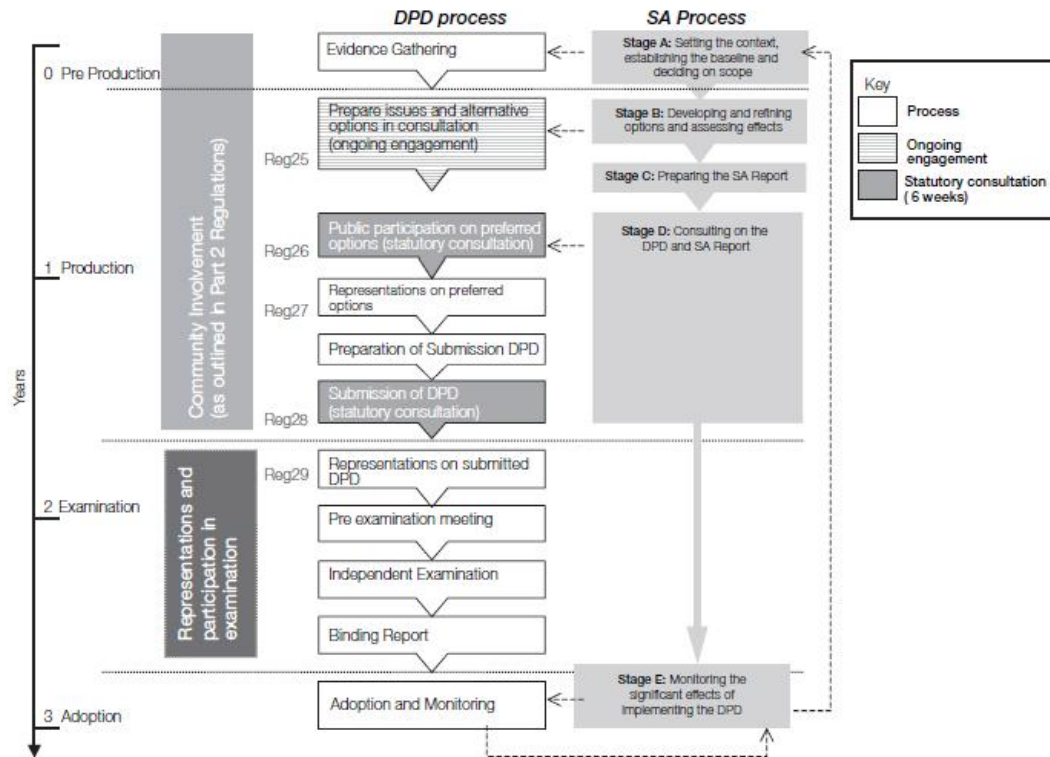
DPD process

SA Process

0 Pre Production

1 Production

2 Examination

3 Adoption

Years

Community Involvement (as outlined in Part 2 Regulations)

Representations and participation in examination

Evidence Gathering

Reg25

Prepare issues and alternative options in consultation (ongoing engagement)

Reg26

Public participation on preferred options (statutory consultation)

Reg27

Representations on preferred options

Preparation of Submission DPD

Reg28

Submission of DPD (statutory consultation)

Reg29

Representations on submitted DPD

Pre examination meeting

Independent Examination

Binding Report

Adoption and Monitoring

Stage A: Setting the context, establishing the baseline and deciding on scope

Stage B: Developing and refining options and assessing effects

Stage C: Preparing the SA Report

Stage D: Consulting on the DPD and SA Report

Stage E: Monitoring the significant effects of implementing the DPD

Key

Process

Ongoing engagement

Statutory consultation ( 6 weeks)